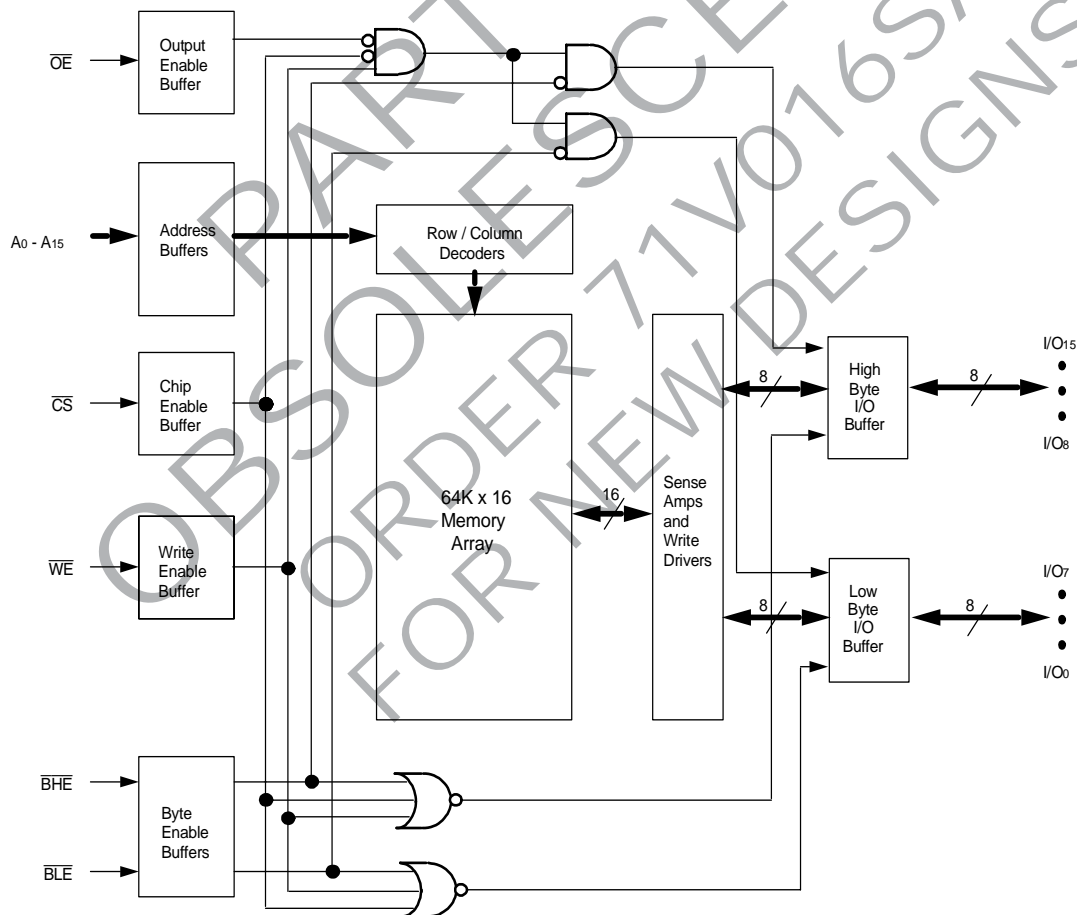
PART OBSOLESCENCE
ORDER 71V016SA
FOR NEW DESIGNS

$\overline{OE}$

Output Enable Buffer

$A_0 - A_{15}$

Address Buffers

Row / Column Decoders

$\overline{CS}$

Chip Enable Buffer

64K x 16 Memory Array

16

Sense Amps and Write Drivers

8

High Byte I/O Buffer

8

$I/O_{15}$

$I/O_8$

$\overline{WE}$

Write Enable Buffer

8

Low Byte I/O Buffer

8

$I/O_7$

$I/O_0$

$\overline{BHE}$

Byte Enable Buffers

$\overline{BLE}$